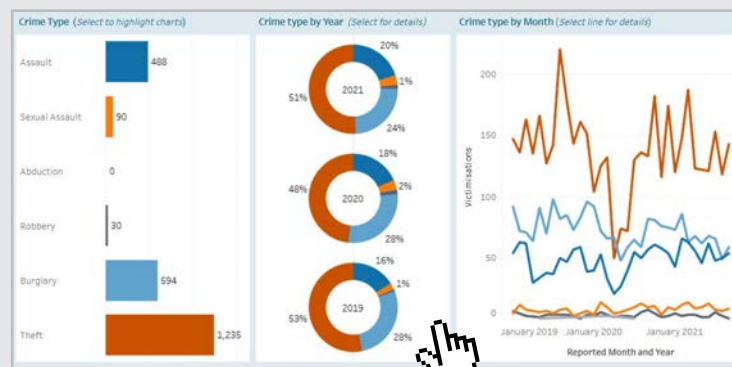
Crime Type (Select to highlight charts)

Assault 488

Sexual Assault 90

Abduction 0

Robbery 30

Burglary 594

Theft 1,235

Crime type by Year (Select for details)

2021
20%
1%
24%
51%

2020
18%
2%
28%
48%

2019
16%
1%
28%
53%

Crime type by Month (Select line for details)

200
150
100
50
0

Victimisations

January 2019 January 2020 January 2021

Reported Month and Year